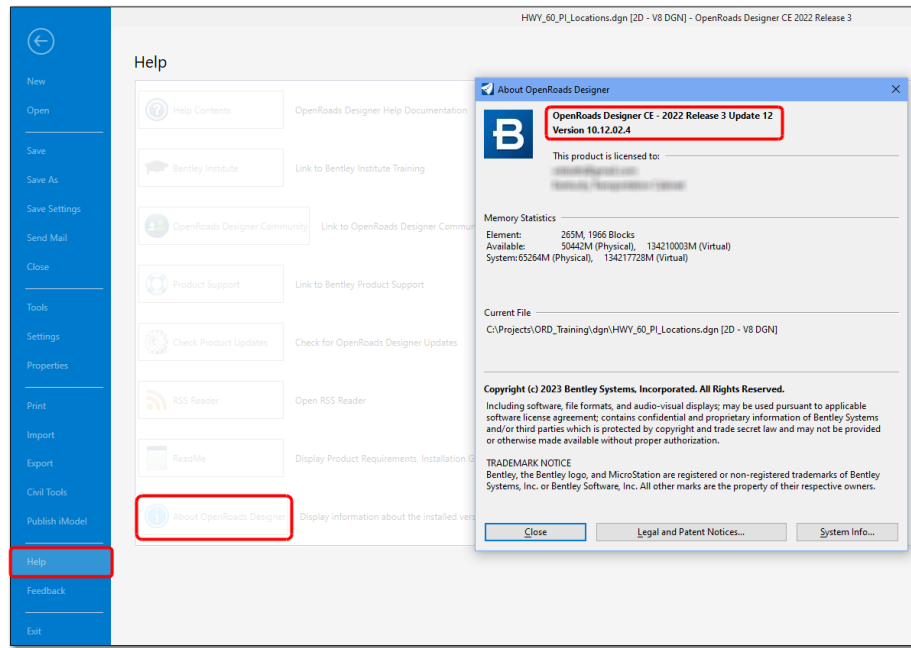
HWY_60_PI_Locations.dgn [2D - V8 DGN] - OpenRoads Designer CE 2022 Release 3

New
Open
Save
Save As
Save Settings
Send Mail
Close
Tools
Settings
Properties
Print
Import
Export
Civil Tools
Publish iModel
Help
Feedback
Exit

Help

Help Contents
OpenRoads Designer Help Documentation
Bentley Institute
Link to Bentley Institute Training
OpenRoads Designer Community
Link to OpenRoads Designer Commu
Product Support
Link to Bentley Product Support
Check Product Updates
Check for OpenRoads Designer Updates
RSS Reader
Open RSS Reader
ReadMe
Display Product Requirements, Installation G
About OpenRoads Designer
Display information about the installed vers

About OpenRoads Designer

OpenRoads Designer CE - 2022 Release 3 Update 12
Version 10.12.02.4

This product is licensed to:
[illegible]
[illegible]

Memory Statistics
Element: 265M, 1966 Blocks
Available: 50442M (Physical), 134210003M (Virtual)
System: 65264M (Physical), 134217728M (Virtual)

Current File
C:\Projects\ORD_Training\dgn\HWY_60_PI_Locations.dgn [2D - V8 DGN]

Copyright (c) 2023 Bentley Systems, Incorporated. All Rights Reserved.
Including software, file formats, and audio-visual displays; may be used pursuant to applicable software license agreement; contains confidential and proprietary information of Bentley Systems and/or third parties which is protected by copyright and trade secret law and may not be provided or otherwise made available without proper authorization.

TRADEMARK NOTICE
Bentley, the Bentley logo, and MicroStation are registered or non-registered trademarks of Bentley Systems, Inc. or Bentley Software, Inc. All other marks are the property of their respective owners.

Close
Legal and Patent Notices...
System Info...